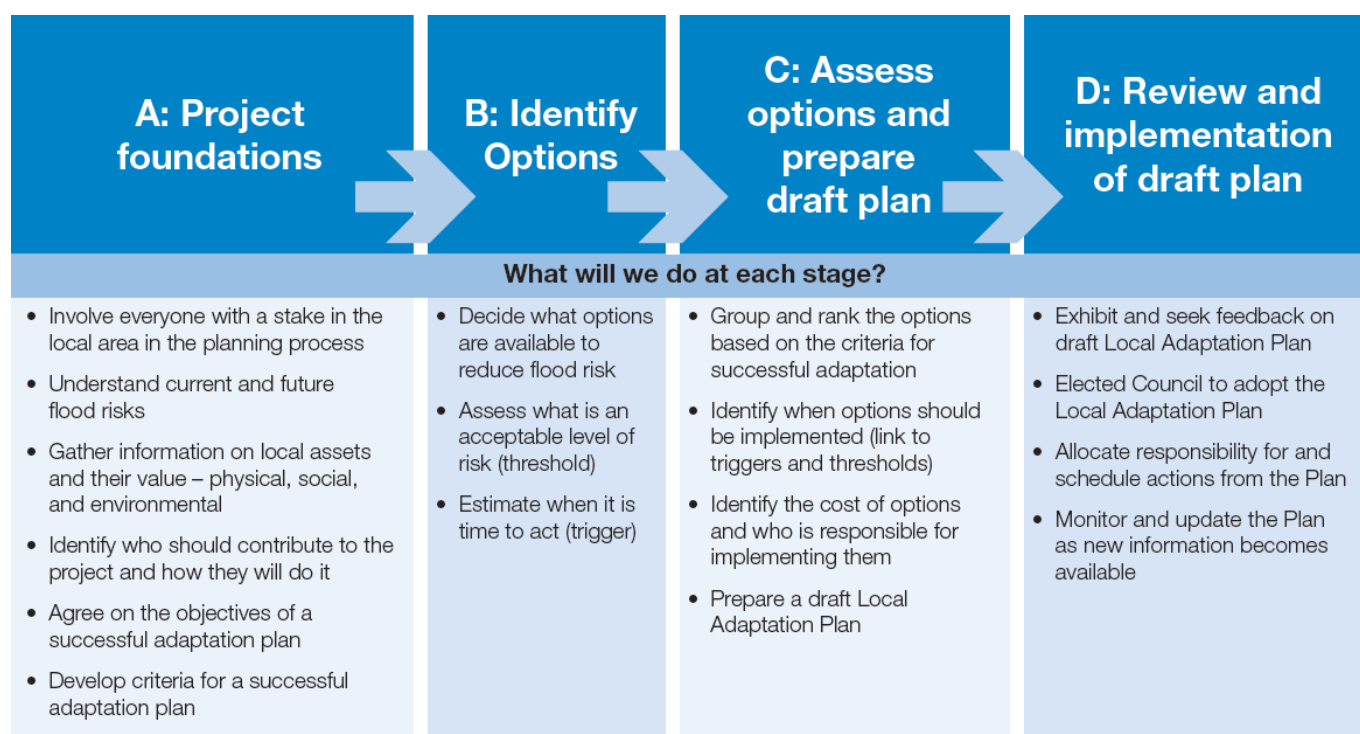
A: Project foundations

B: Identify Options

C: Assess options and prepare draft plan

D: Review and implementation of draft plan

What will we do at each stage?

- Involve everyone with a stake in the local area in the planning process
- Understand current and future flood risks
- Gather information on local assets and their value – physical, social, and environmental
- Identify who should contribute to the project and how they will do it
- Agree on the objectives of a successful adaptation plan
- Develop criteria for a successful adaptation plan

- Decide what options are available to reduce flood risk
- Assess what is an acceptable level of risk (threshold)
- Estimate when it is time to act (trigger)

- Group and rank the options based on the criteria for successful adaptation
- Identify when options should be implemented (link to triggers and thresholds)
- Identify the cost of options and who is responsible for implementing them
- Prepare a draft Local Adaptation Plan

- Exhibit and seek feedback on draft Local Adaptation Plan
- Elected Council to adopt the Local Adaptation Plan
- Allocate responsibility for and schedule actions from the Plan
- Monitor and update the Plan as new information becomes available